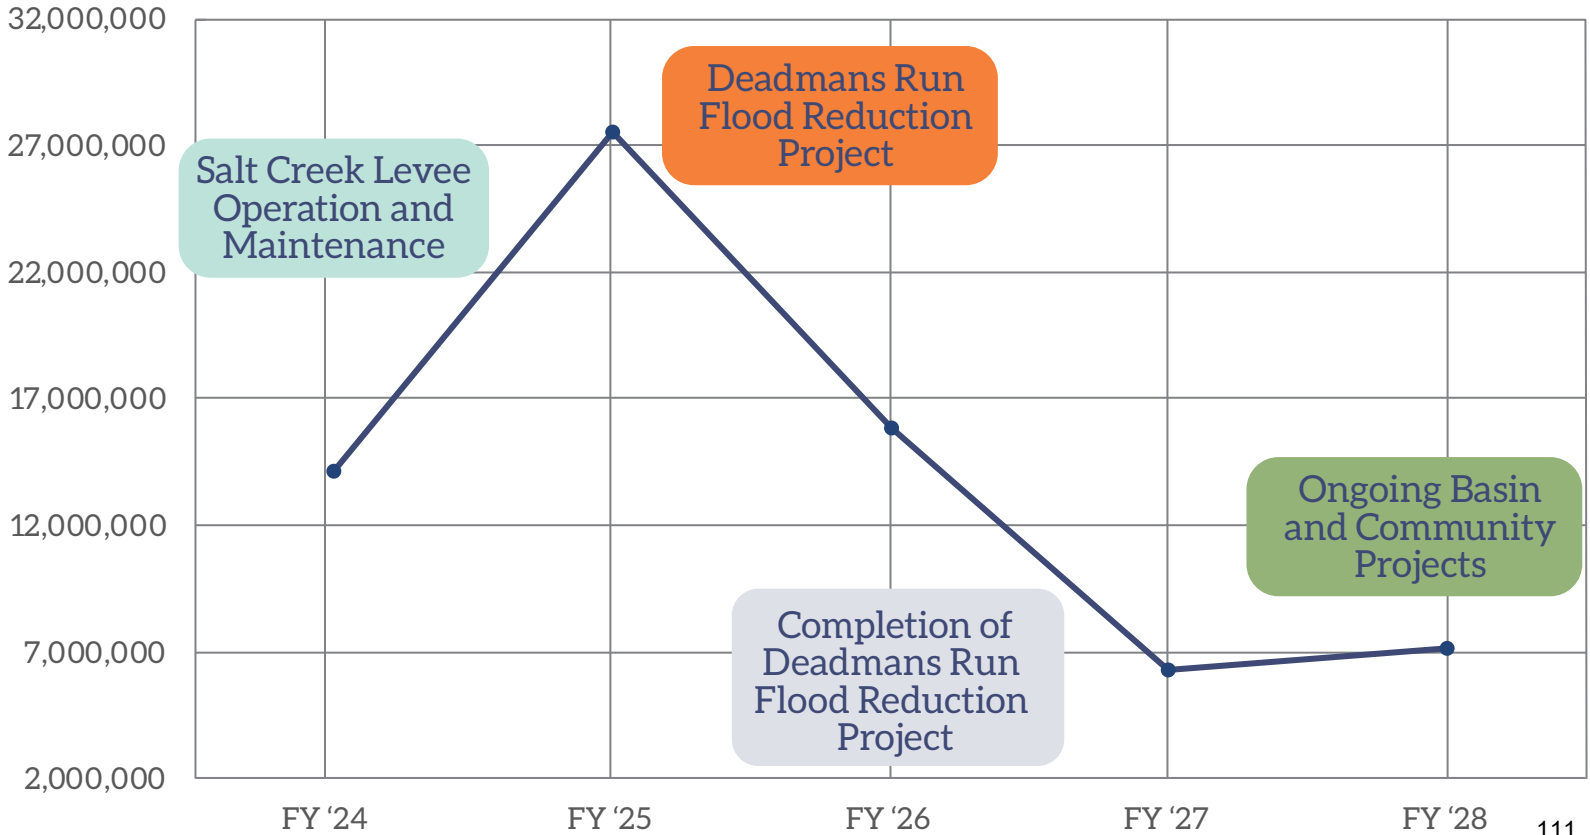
32,000,000
27,000,000
22,000,000
17,000,000
12,000,000
7,000,000
2,000,000

Salt Creek Levee Operation and Maintenance

Deadmans Run Flood Reduction Project

Completion of Deadmans Run Flood Reduction Project

Ongoing Basin and Community Projects

FY '24
FY '25
FY '26
FY '27
FY '28

111